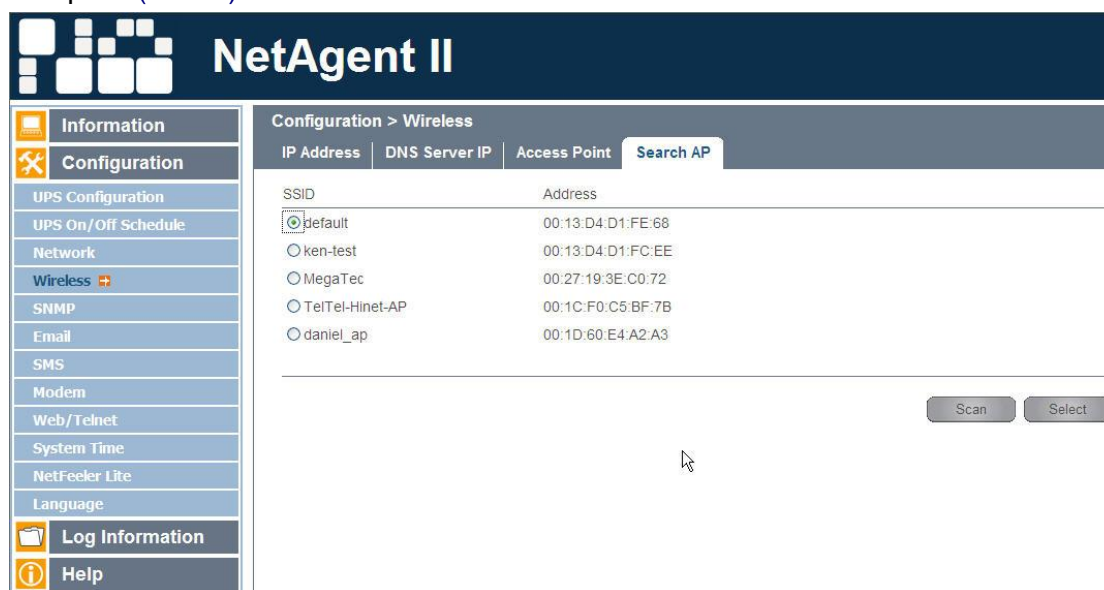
NetAgent II

Information
Configuration
UPS Configuration
UPS On/Off Schedule
Network
Wireless
SNMP
Email
SMS
Modem
Web/Telnet
System Time
NetFeeler Lite
Language
Log Information
Help

Configuration > Wireless
IP Address | DNS Server IP | Access Point | Search AP

| SSID | Address |
|---|---|
| default | 00:13:D4:D1:FE:68 |
| ken-test | 00:13:D4:D1:FC:EE |
| MegaTec | 00:27:19:3E:C0:72 |
| TelTel-Hinet-AP | 00:1C:F0:C5:BF:7B |
| daniel_ap | 00:1D:60:E4:A2:A3 |

Scan
Select